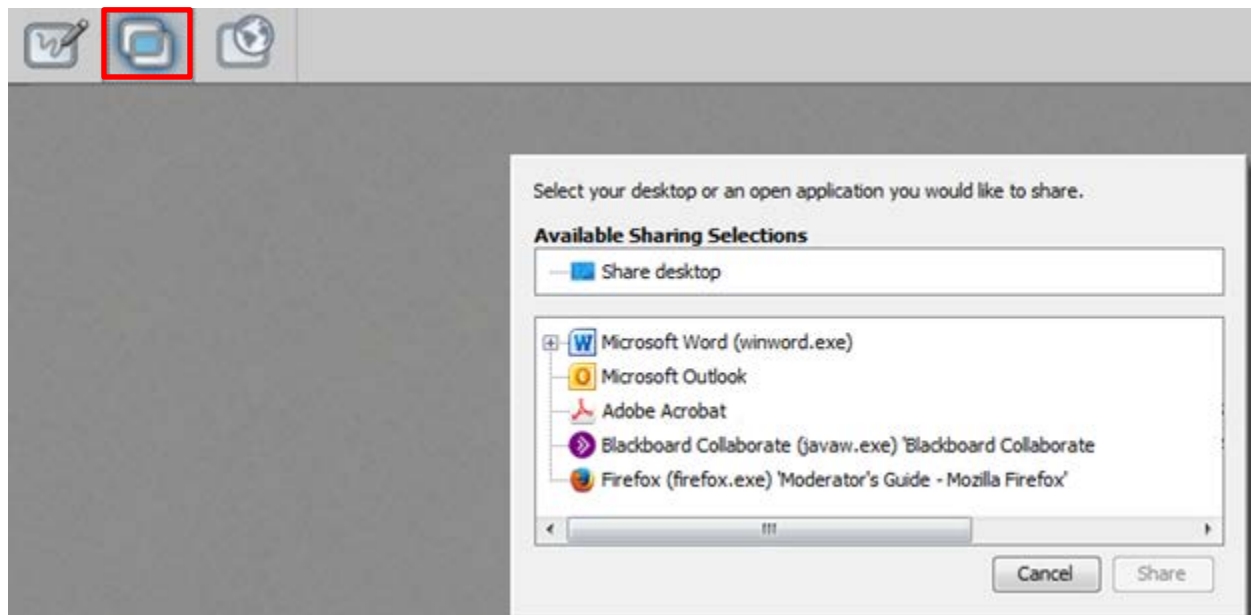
Select your desktop or an open application you would like to share.

Available Sharing Selections

Share desktop

Microsoft Word (winword.exe)
Microsoft Outlook
Adobe Acrobat
Blackboard Collaborate (javaw.exe) 'Blackboard Collaborate
Firefox (firefox.exe) 'Moderator's Guide - Mozilla Firefox'

Cancel
Share